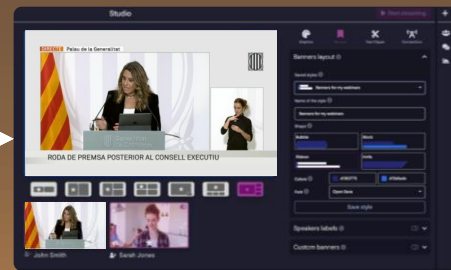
Studio

Start streaming

Palau de la Generalitat

RODA DE PREMSA POSTERIOR AL CONSELL EXECUTIU

Graphics

Banners

Your Folder

Participants

Banners layout

Saved styles

Banners for my webinars

Name of the style

Banners for my webinars

Shape

Subtitle

Block

Ribbon

Invite

Colors

#0B2770

#ffffffe

Font

Open Sans

Save style

Speakers labels

Custom banners

John Smith

Sarah Jones